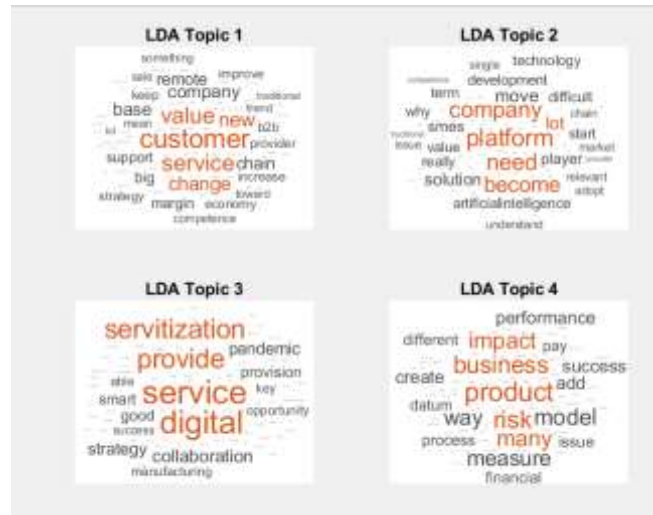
LDA Topic 1

something
said remote improve
keep company traditional
base value new trend
lot mean b2b
customer
support service chain provider
big change increase
strategy margin economy toward
competence

LDA Topic 2

single technology
competence development
term move difficult
why company chain
traditional smes lot start
issue value platform market
really need player provider
solution become relevant
adopt
artificialintelligence
understand

LDA Topic 3

servitization
provide pandemic
able provision
smart service key
good opportunity
success digital
strategy collaboration
manufacturing

LDA Topic 4

performance
different impact pay
create business success
product add
datum
way risk model
process many issue
measure
financial